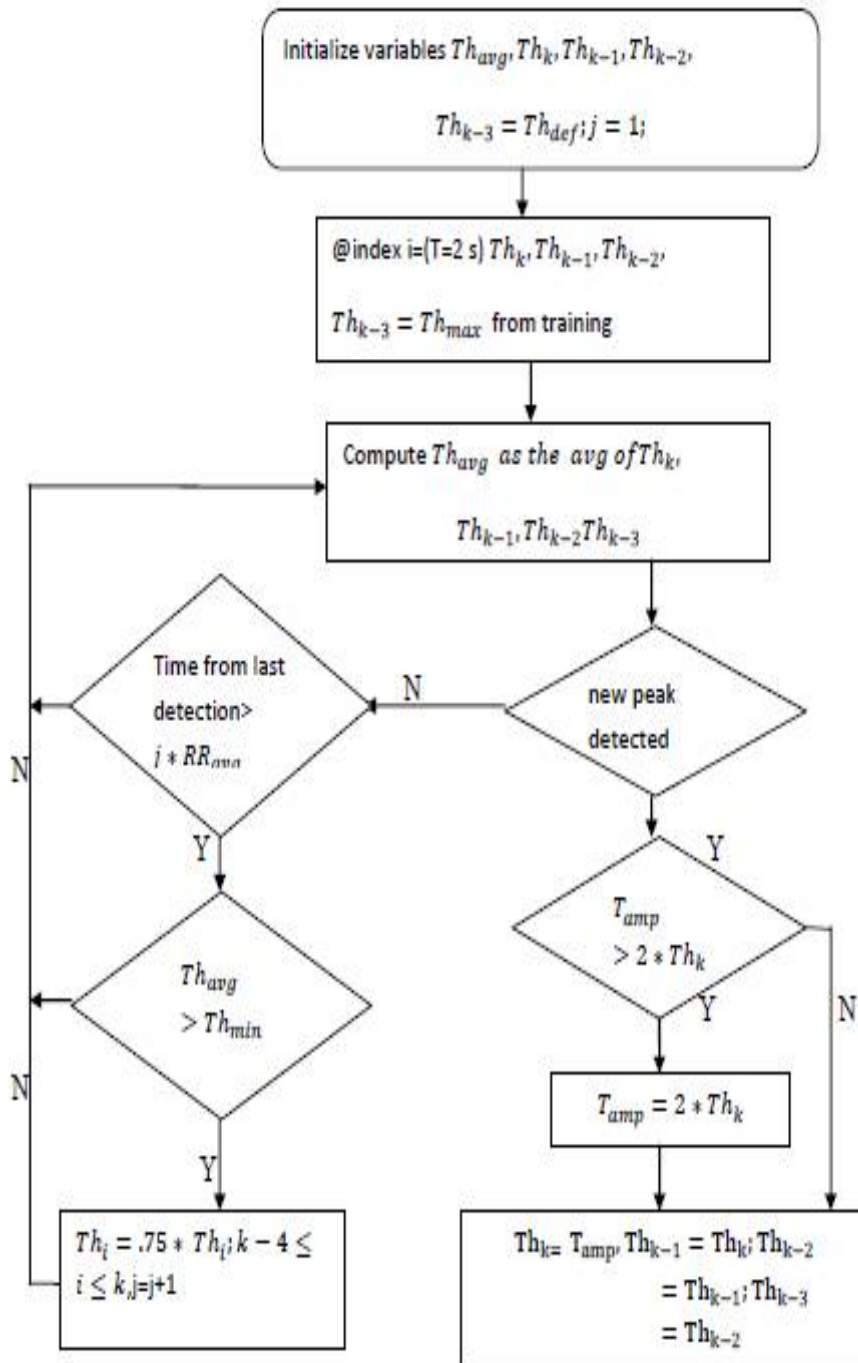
Initialize variables $Th_{avg}, Th_k, Th_{k-1}, Th_{k-2}$,

$Th_{k-3} = Th_{def}; j = 1;$

@index i=(T=2 s) $Th_k, Th_{k-1}, Th_{k-2}$,

$Th_{k-3} = Th_{max}$ from training

Compute $Th_{avg}$ as the avg of $Th_k$,

$Th_{k-1}, Th_{k-2} Th_{k-3}$

new peak detected

N

Time from last detection> $j * RR_{avg}$

N

Y

Y

$T_{amp} > 2 * Th_k$

Y

N

$Th_{avg} > Th_{min}$

N

$T_{amp} = 2 * Th_k$

Y

$Th_i = .75 * Th_i; k - 4 \leq i \leq k$,j=j+1

$Th_k = T_{amp}, Th_{k-1} = Th_k; Th_{k-2} = Th_{k-1}; Th_{k-3} = Th_{k-2}$